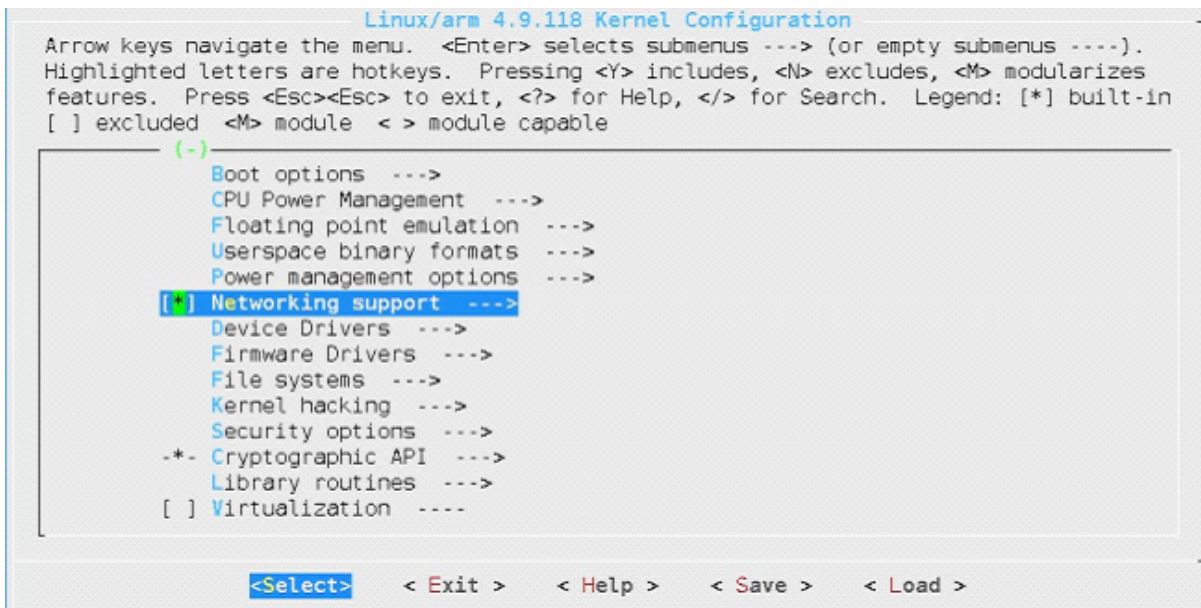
Linux/arm 4.9.118 Kernel Configuration
Arrow keys navigate the menu. <Enter> selects submenus ---> (or empty submenus ----). Highlighted letters are hotkeys. Pressing <Y> includes, <N> excludes, <M> modularizes features. Press <Esc><Esc> to exit, <?> for Help, </> for Search. Legend: [*] built-in [ ] excluded <M> module < > module capable

(-)
Boot options --->
CPU Power Management --->
Floating point emulation --->
Userspace binary formats --->
Power management options --->
[*] Networking support --->
Device Drivers --->
Firmware Drivers --->
File systems --->
Kernel hacking --->
Security options --->
-*- Cryptographic API --->
Library routines --->
[ ] Virtualization ----

<Select> < Exit > < Help > < Save > < Load >